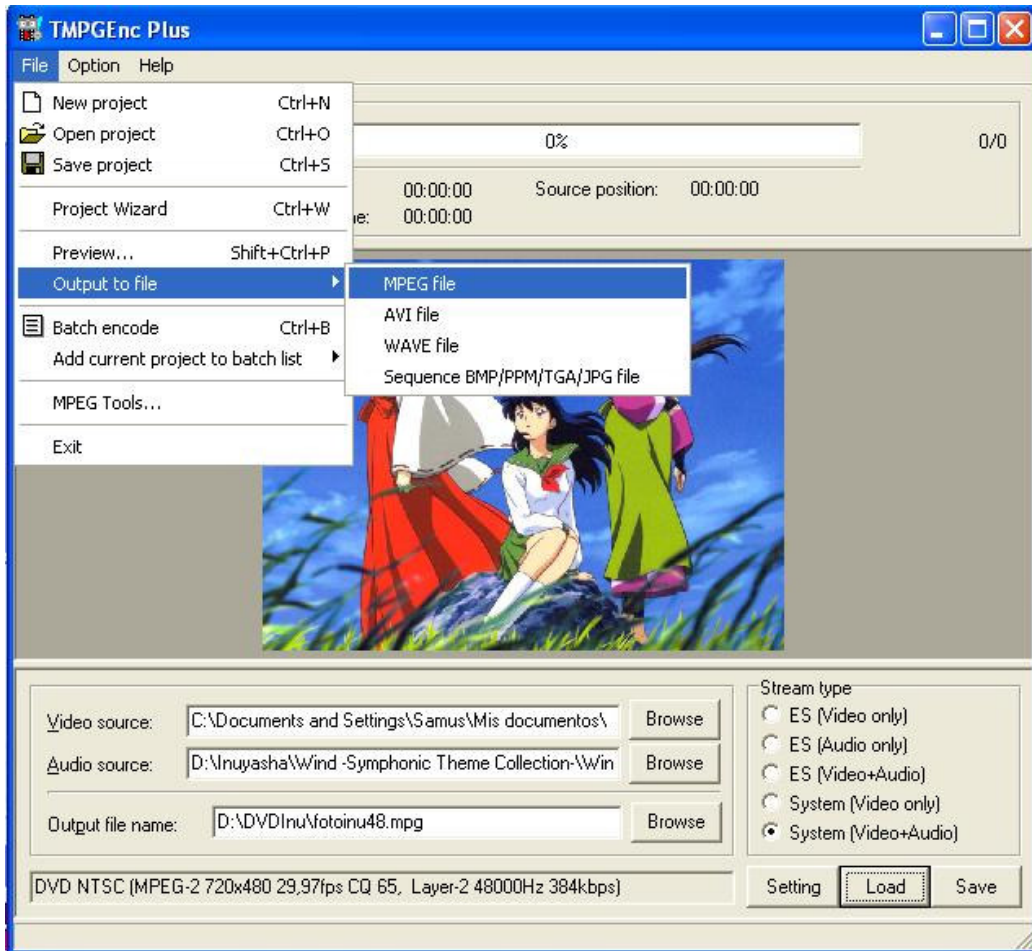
TMPGEnc Plus

File Option Help

New project Ctrl+N
Open project Ctrl+O
Save project Ctrl+S
Project Wizard Ctrl+W
Preview... Shift+Ctrl+P
Output to file
Batch encode Ctrl+B
Add current project to batch list
MPEG Tools...
Exit

MPEG file
AVI file
WAVE file
Sequence BMP/PPM/TGA/JPG file

0%
0/0
00:00:00
Source position: 00:00:00
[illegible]e: 00:00:00

Video source: C:\Documents and Settings\Samus\Mis documentos\ Browse
Audio source: D:\Inuyasha\Wind -Symphonic Theme Collection-\Win Browse
Output file name: D:\DVDInu\fotoinu48.mpg Browse

Stream type
ES (Video only)
ES (Audio only)
ES (Video+Audio)
System (Video only)
System (Video+Audio)

DVD NTSC (MPEG-2 720x480 29,97fps CQ 65, Layer-2 48000Hz 384kbps)
Setting Load Save